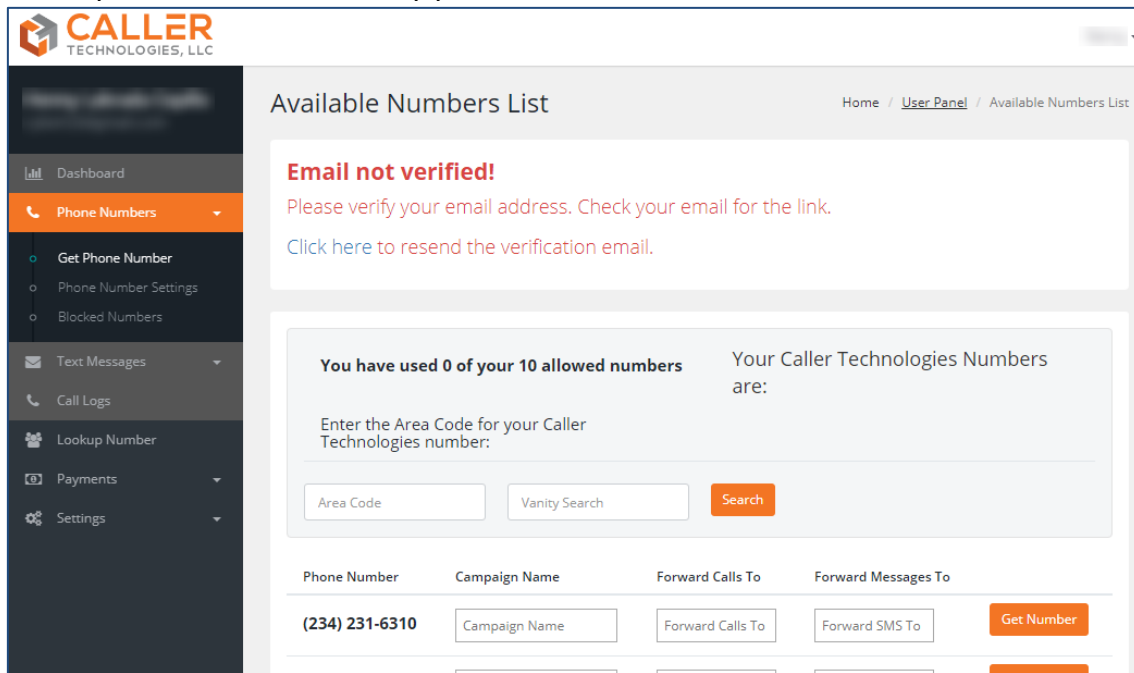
CALLER
TECHNOLOGIES, LLC

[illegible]
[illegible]

Dashboard
Phone Numbers
Get Phone Number
Phone Number Settings
Blocked Numbers
Text Messages
Call Logs
Lookup Number
Payments
Settings

Available Numbers List

Home / User Panel / Available Numbers List

Email not verified!
Please verify your email address. Check your email for the link.
Click here to resend the verification email.

You have used 0 of your 10 allowed numbers

Your Caller Technologies Numbers are:

Enter the Area Code for your Caller Technologies number:

Area Code
Vanity Search
Search

| Phone Number | Campaign Name | Forward Calls To | Forward Messages To | |
|---|---|---|---|---|
| (234) 231-6310 | Campaign Name | Forward Calls To | Forward SMS To | Get Number |